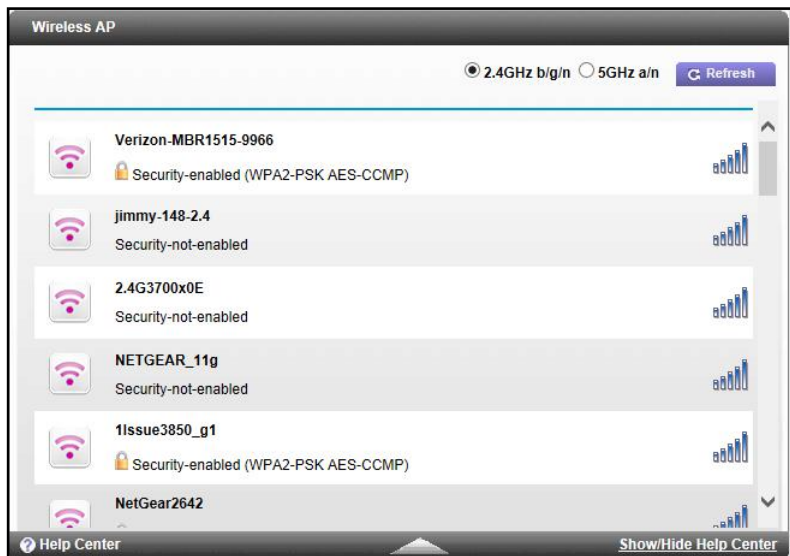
Wireless AP

2.4GHz b/g/n 5GHz a/n Refresh

Verizon-MBR1515-9966
Security-enabled (WPA2-PSK AES-CCMP)

jimmy-148-2.4
Security-not-enabled

2.4G3700x0E
Security-not-enabled

NETGEAR_11g
Security-not-enabled

1Issue3850_g1
Security-enabled (WPA2-PSK AES-CCMP)

NetGear2642

Help Center
Show/Hide Help Center